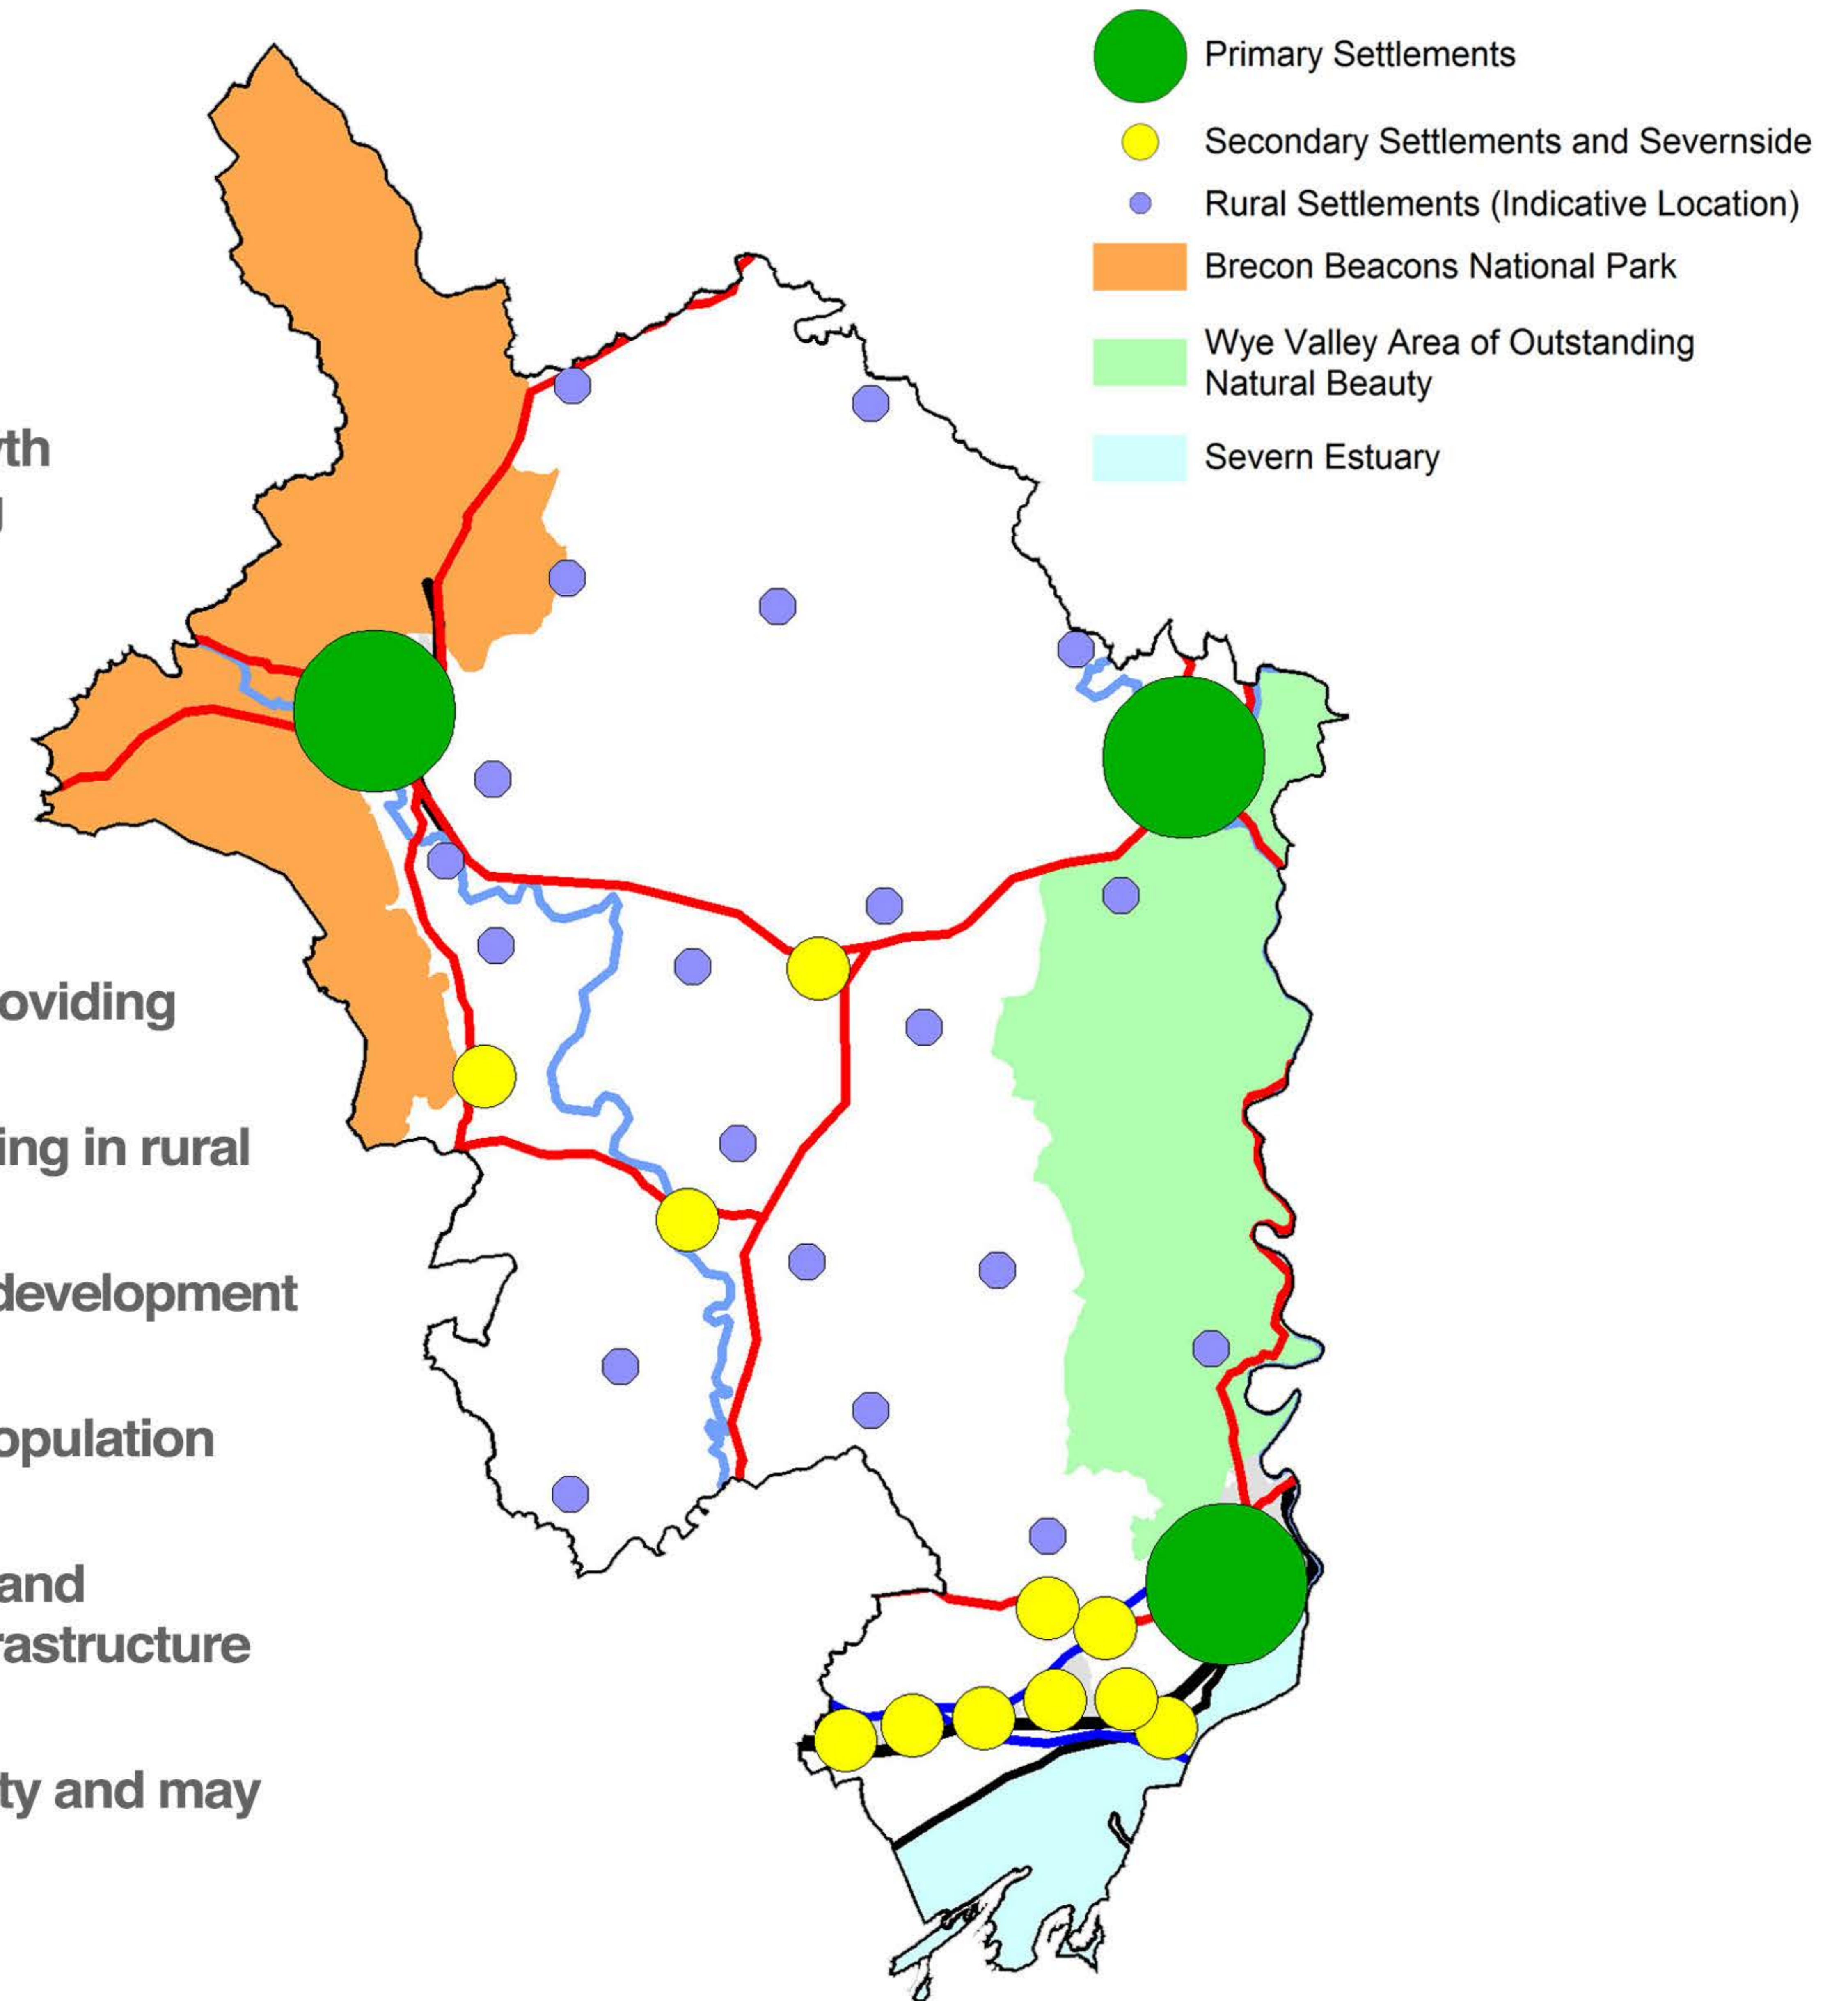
Primary Settlements

Secondary Settlements and Severnside

Rural Settlements (Indicative Location)

Brecon Beacons National Park

Wye Valley Area of Outstanding Natural Beauty

Severn Estuary

rth
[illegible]

oviding

ing in rural

development

opulation

and
rastructure

ty and may